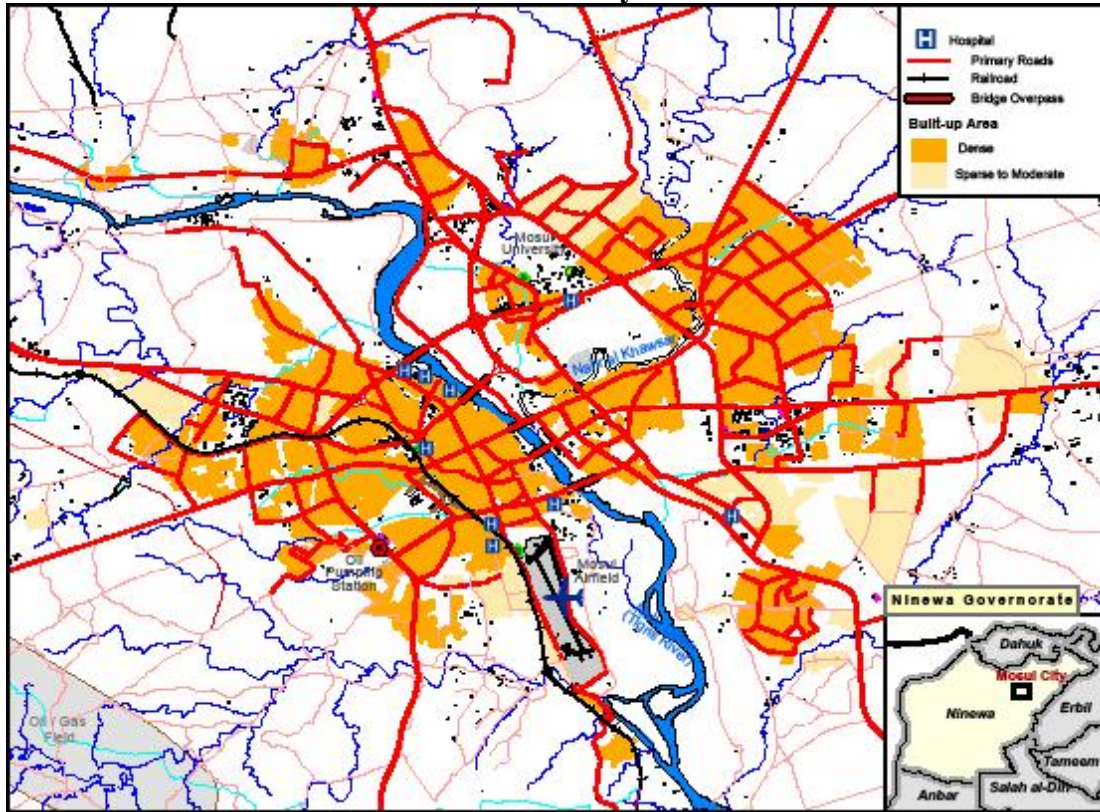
H Hospital
Primary Roads
Railroad
Bridge Overpass
Built-up Area
Dense
Sparse to Moderate

Mosul University
Nahr al Khawsar
Oil Pumping Station
Mosul Airfield
(Tigris River)
Oil / Gas Field

Ninewa Governorate
Dahuk
Mosul City
Ninewa
Erbil
Tameem
Salah al-Din
Anbar